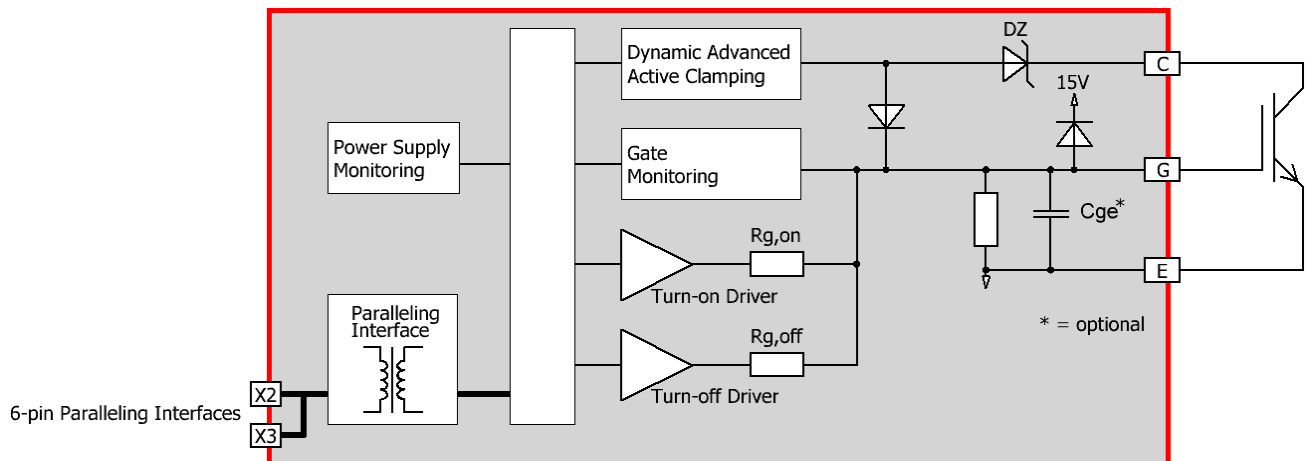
Dynamic Advanced Active Clamping

DZ

C

15V

Power Supply Monitoring

Gate Monitoring

G

Cge*

Rg,on

Turn-on Driver

E

* = optional

Paralleling Interface

Rg,off

Turn-off Driver

X2

6-pin Paralleling Interfaces

X3